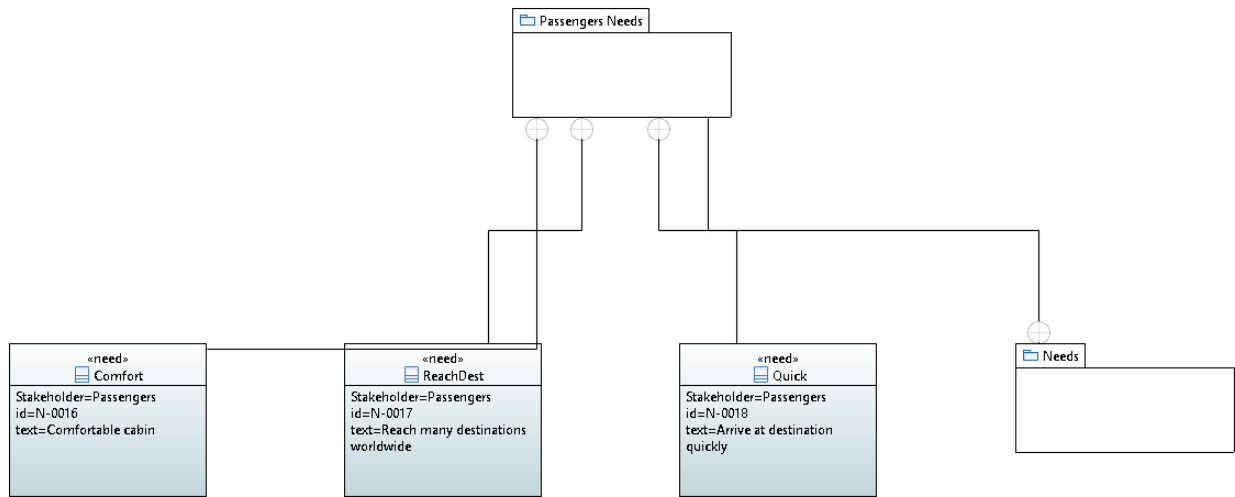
Passengers Needs

«need»
Comfort
Stakeholder=Passengers
id=N-0016
text=Comfortable cabin

«need»
ReachDest
Stakeholder=Passengers
id=N-0017
text=Reach many destinations worldwide

«need»
Quick
Stakeholder=Passengers
id=N-0018
text=Arrive at destination quickly

Needs